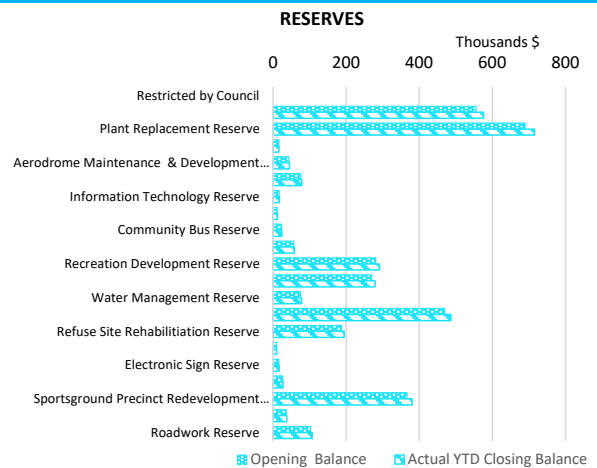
RESERVES

Thousands $

0
200
400
600
800

Restricted by Council
Plant Replacement Reserve
Aerodrome Maintenance & Development...
Information Technology Reserve
Community Bus Reserve
Recreation Development Reserve
Water Management Reserve
Refuse Site Rehabilitiation Reserve
Electronic Sign Reserve
Sportsground Precinct Redevelopment...
Roadwork Reserve

Opening Balance
Actual YTD Closing Balance